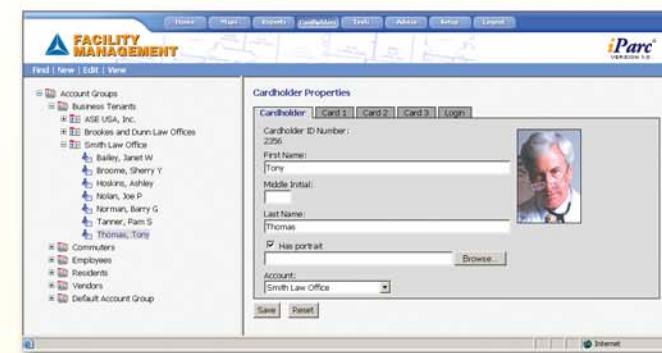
Home Maps Reports Cardholders Tools Admin Setup Logout

FACILITY MANAGEMENT

iParc VERSION 1.0

Find | New | Edit | View

Account Groups
Business Tenants
ASE USA, Inc.
Brookes and Dunn Law Offices
Smith Law Office
Bailey, Janet W
Broome, Sherry Y
Hoskins, Ashley
Nolan, Joe P
Norman, Barry G
Tanner, Pam S
Thomas, Tony
Commuters
Employees
Residents
Vendors
Default Account Group

Cardholder Properties

Cardholder | Card 1 | Card 2 | Card 3 | Login

Cardholder ID Number:
2356

First Name:
Tony

Middle Initial:

Last Name:
Thomas

Has portrait

Browse...

Account:
Smith Law Office

Save Reset

Internet